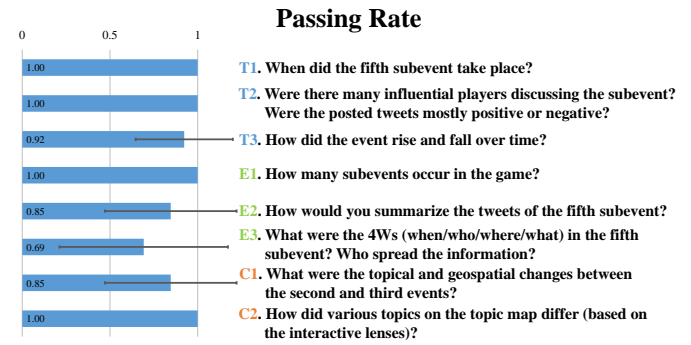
Passing Rate

0 0.5 1

1.00
1.00
0.92
1.00
0.85
0.69
0.85
1.00

T1. When did the fifth subevent take place?

T2. Were there many influential players discussing the subevent? Were the posted tweets mostly positive or negative?

T3. How did the event rise and fall over time?

E1. How many subevents occur in the game?

E2. How would you summarize the tweets of the fifth subevent?

E3. What were the 4Ws (when/who/where/what) in the fifth subevent? Who spread the information?

C1. What were the topical and geospatial changes between the second and third events?

C2. How did various topics on the topic map differ (based on the interactive lenses)?